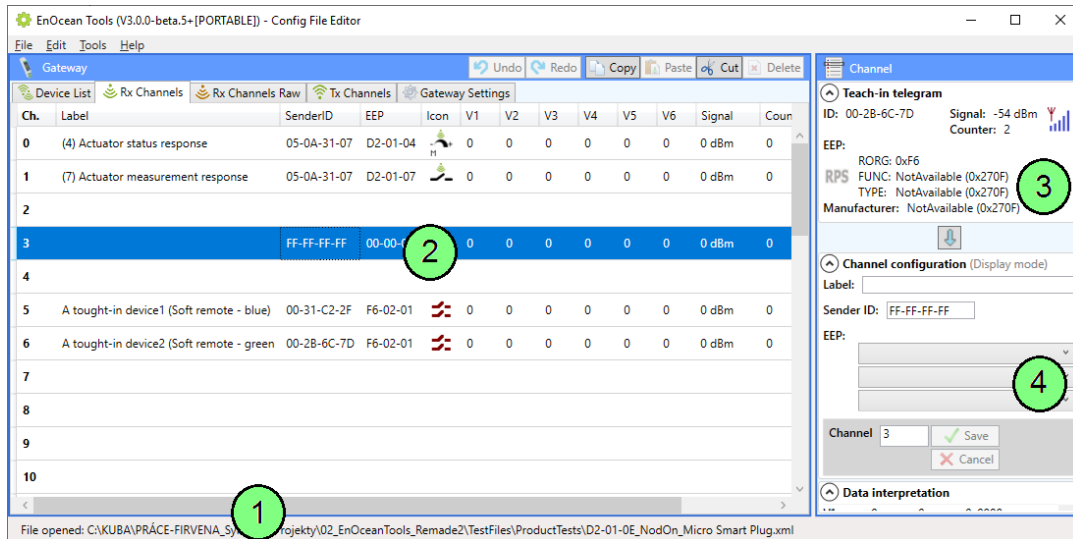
EnOcean Tools (V3.0.0-beta.5+[PORTABLE]) - Config File Editor

File Edit Tools Help

Gateway

Undo Redo Copy Paste Cut Delete

Device List Rx Channels Rx Channels Raw Tx Channels Gateway Settings

| Ch. | Label | SenderID | EEP | Icon | V1 | V2 | V3 | V4 | V5 | V6 | Signal | Coun |
|---|---|---|---|---|---|---|---|---|---|---|---|---|
| 0 | (4) Actuator status response | 05-0A-31-07 | D2-01-04 | | 0 | 0 | 0 | 0 | 0 | 0 | 0 dBm | 0 |
| 1 | (7) Actuator measurement response | 05-0A-31-07 | D2-01-07 | | 0 | 0 | 0 | 0 | 0 | 0 | 0 dBm | 0 |
| 2 | | | | | | | | | | | | |
| 3 | | FF-FF-FF-FF | 00-00-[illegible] | | 0 | 0 | 0 | 0 | 0 | 0 | 0 dBm | 0 |
| 4 | | | | | | | | | | | | |
| 5 | A tought-in device1 (Soft remote - blue) | 00-31-C2-2F | F6-02-01 | | 0 | 0 | 0 | 0 | 0 | 0 | 0 dBm | 0 |
| 6 | A tought-in device2 (Soft remote - green | 00-2B-6C-7D | F6-02-01 | | 0 | 0 | 0 | 0 | 0 | 0 | 0 dBm | 0 |
| 7 | | | | | | | | | | | | |
| 8 | | | | | | | | | | | | |
| 9 | | | | | | | | | | | | |
| 10 | | | | | | | | | | | | |

2

1

File opened: C:\KUBA\PRÁCE-FIRVENA_Sy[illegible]rojekty\02_EnOceanTools_Remade2\TestFiles\ProductTests\D2-01-0E_NodOn_Micro Smart Plug.xml

Channel

Teach-in telegram

ID: 00-2B-6C-7D Signal: -54 dBm Counter: 2

EEP:

RPS RORG: 0xF6
FUNC: NotAvailable (0x270F)
TYPE: NotAvailable (0x270F)

Manufacturer: NotAvailable (0x270F)

3

Channel configuration (Display mode)

Label:

Sender ID: FF-FF-FF-FF

EEP:

4

Channel 3 Save Cancel

Data interpretation